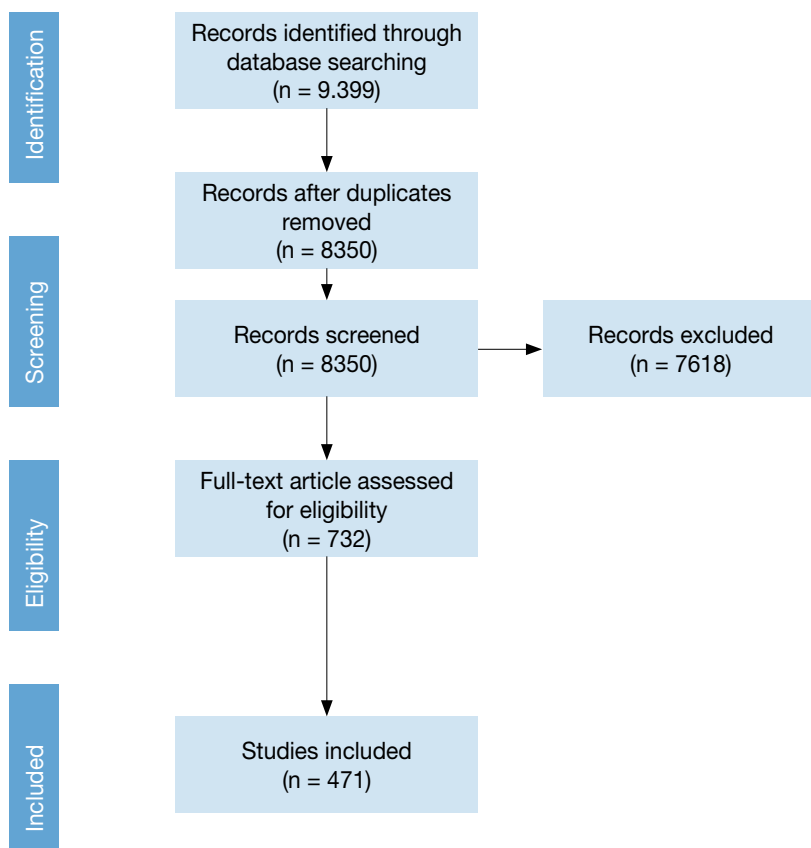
Identification

Records identified through database searching (n = 9.399)

Records after duplicates removed (n = 8350)

Screening

Records screened (n = 8350)

Records excluded (n = 7618)

Eligibility

Full-text article assessed for eligibility (n = 732)

Included

Studies included (n = 471)